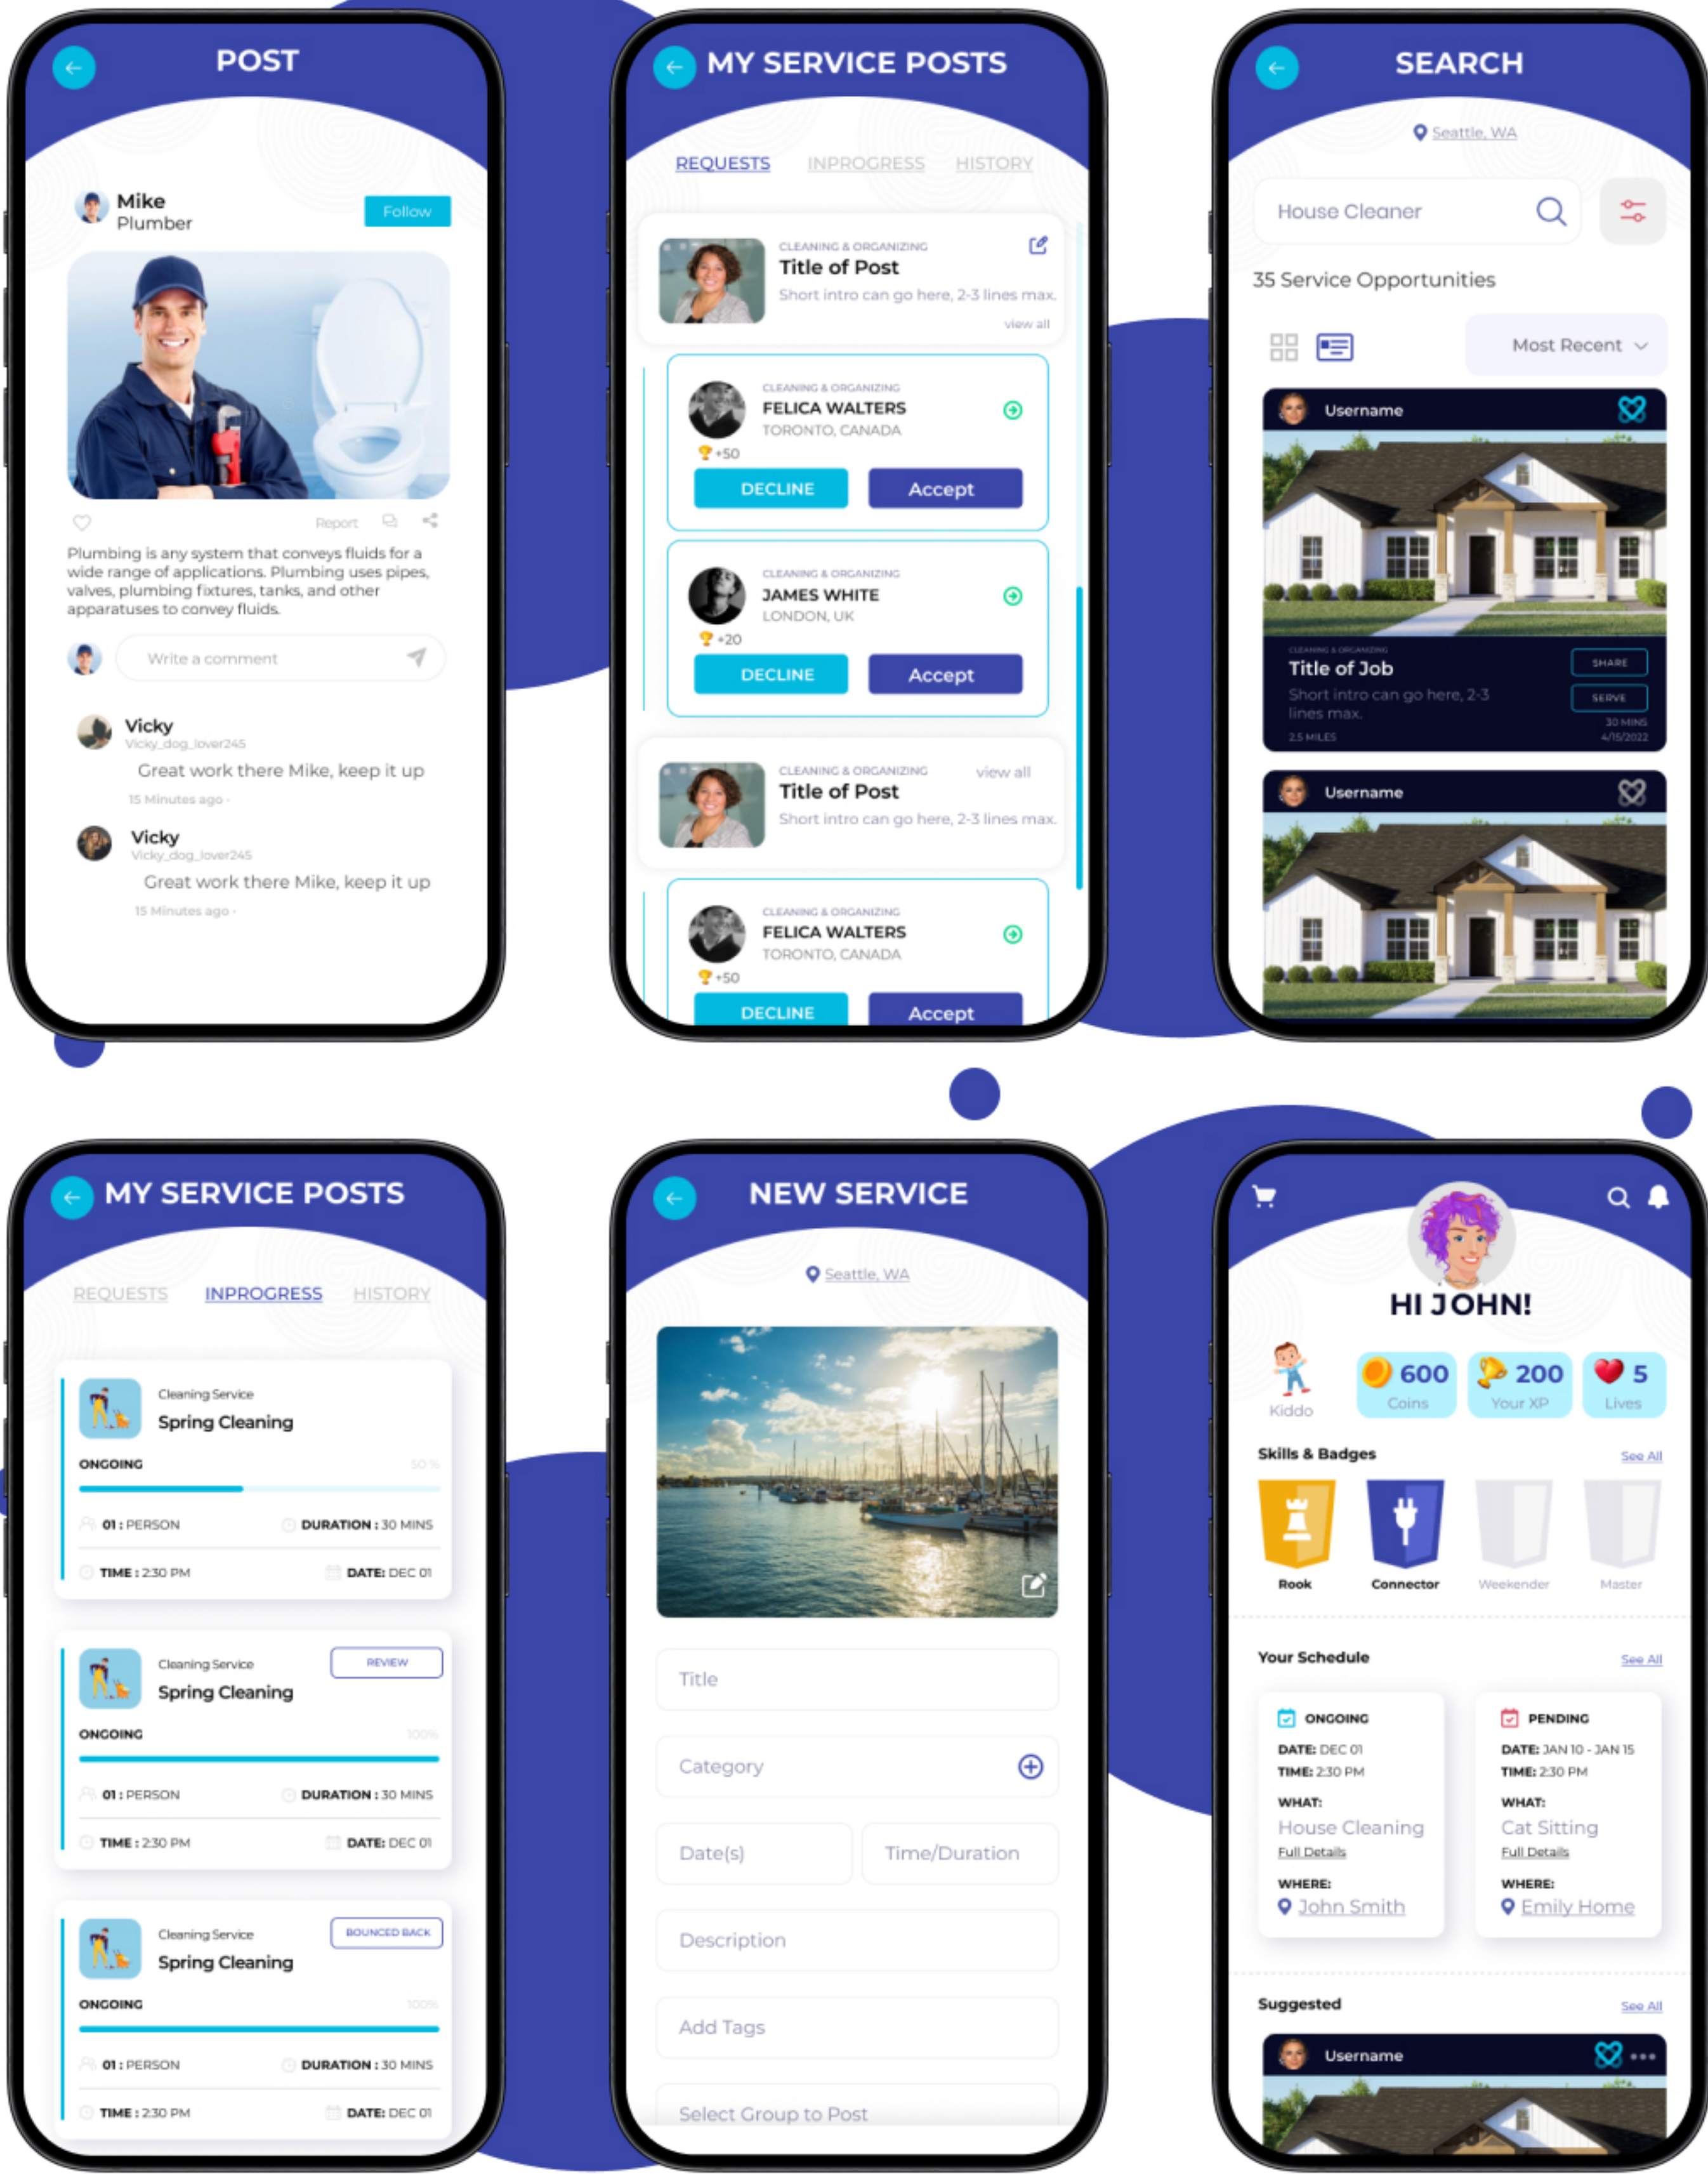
POST

Mike
Plumber
Follow

Report

Plumbing is any system that conveys fluids for a wide range of applications. Plumbing uses pipes, valves, plumbing fixtures, tanks, and other apparatuses to convey fluids.

Write a comment

Vicky
Vicky_dog_lover245
Great work there Mike, keep it up
15 Minutes ago ·

Vicky
Vicky_dog_lover245
Great work there Mike, keep it up
15 Minutes ago ·

MY SERVICE POSTS

REQUESTS INPROGRESS HISTORY

CLEANING & ORGANIZING
Title of Post
Short intro can go here, 2-3 lines max.
view all

CLEANING & ORGANIZING
FELICA WALTERS
TORONTO, CANADA
+50
DECLINE Accept

CLEANING & ORGANIZING
JAMES WHITE
LONDON, UK
+20
DECLINE Accept

CLEANING & ORGANIZING
view all
Title of Post
Short intro can go here, 2-3 lines max.

CLEANING & ORGANIZING
FELICA WALTERS
TORONTO, CANADA
+50
DECLINE Accept

SEARCH

Seattle, WA

House Cleaner

35 Service Opportunities

Most Recent

Username

CLEANING & ORGANIZING
Title of Job
Short intro can go here, 2-3 lines max.
SHARE
SERVE
30 MINS
2.5 MILES
4/15/2022

Username

MY SERVICE POSTS

REQUESTS INPROGRESS HISTORY

Cleaning Service
Spring Cleaning
ONGOING
50 %
01 : PERSON
DURATION : 30 MINS
TIME : 2:30 PM
DATE: DEC 01

Cleaning Service
REVIEW
Spring Cleaning
ONGOING
100%
01 : PERSON
DURATION : 30 MINS
TIME : 2:30 PM
DATE: DEC 01

Cleaning Service
BOUNCED BACK
Spring Cleaning
ONGOING
100%
01 : PERSON
DURATION : 30 MINS
TIME : 2:30 PM
DATE: DEC 01

NEW SERVICE

Seattle, WA

Title

Category

Date(s)

Time/Duration

Description

Add Tags

Select Group to Post

HI JOHN!

Kiddo
600
Coins
200
Your XP
5
Lives

Skills & Badges
See All
Rook
Connector
Weekender
Master

Your Schedule
See All

ONGOING
DATE: DEC 01
TIME: 2:30 PM
WHAT:
House Cleaning
Full Details
WHERE:
John Smith

PENDING
DATE: JAN 10 - JAN 15
TIME: 2:30 PM
WHAT:
Cat Sitting
Full Details
WHERE:
Emily Home

Suggested
See All

Username